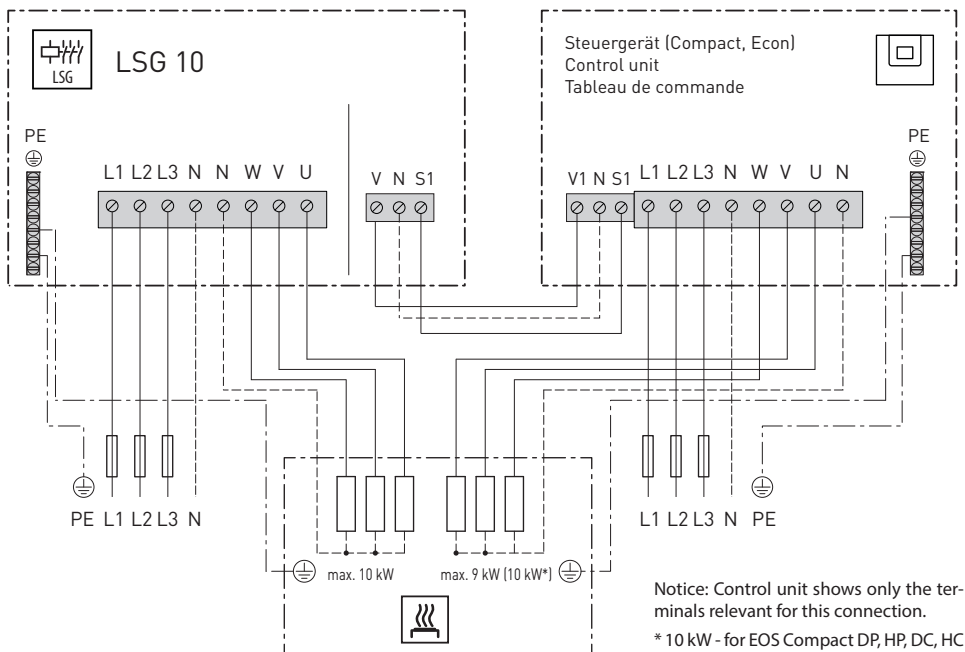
LSG

LSG 10

PE

L1 L2 L3 N N W V U

V N S1

Steuergerät (Compact, Econ)
Control unit
Tableau de commande

PE

V1 N S1 L1 L2 L3 N W V U N

PE L1 L2 L3 N

L1 L2 L3 N PE

max. 10 kW

max. 9 kW (10 kW*)

Notice: Control unit shows only the terminals relevant for this connection.

* 10 kW - for EOS Compact DP, HP, DC, HC